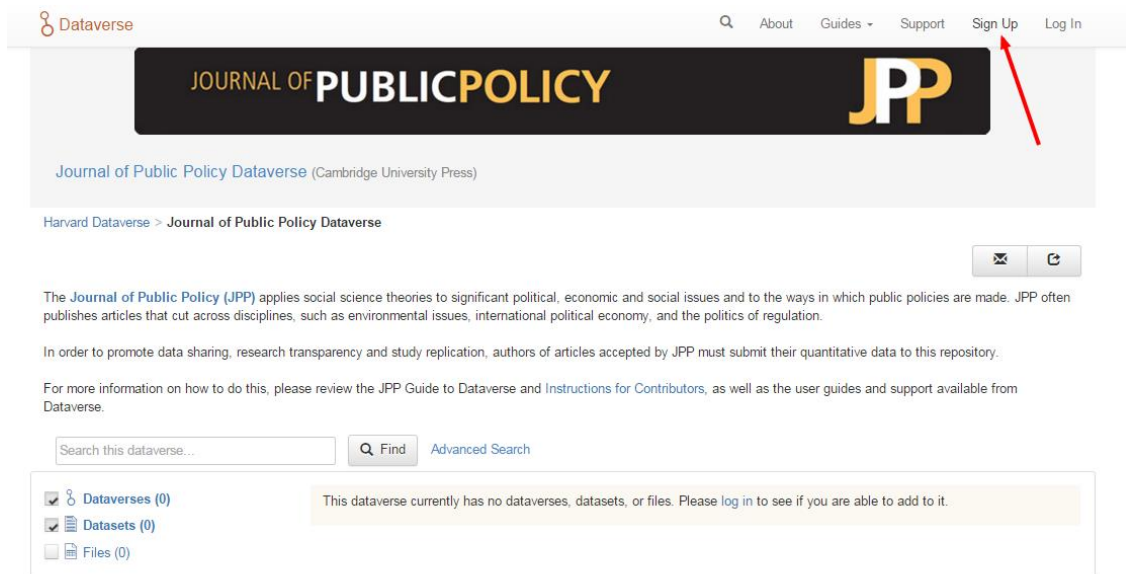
Dataverse

About Guides Support Sign Up Log In

JOURNAL OF PUBLICPOLICY JPP

Journal of Public Policy Dataverse (Cambridge University Press)

Harvard Dataverse > Journal of Public Policy Dataverse

The Journal of Public Policy (JPP) applies social science theories to significant political, economic and social issues and to the ways in which public policies are made. JPP often publishes articles that cut across disciplines, such as environmental issues, international political economy, and the politics of regulation.

In order to promote data sharing, research transparency and study replication, authors of articles accepted by JPP must submit their quantitative data to this repository.

For more information on how to do this, please review the JPP Guide to Dataverse and Instructions for Contributors, as well as the user guides and support available from Dataverse.

Search this dataverse... Find Advanced Search

Dataverses (0)
Datasets (0)
Files (0)

This dataverse currently has no dataverses, datasets, or files. Please log in to see if you are able to add to it.